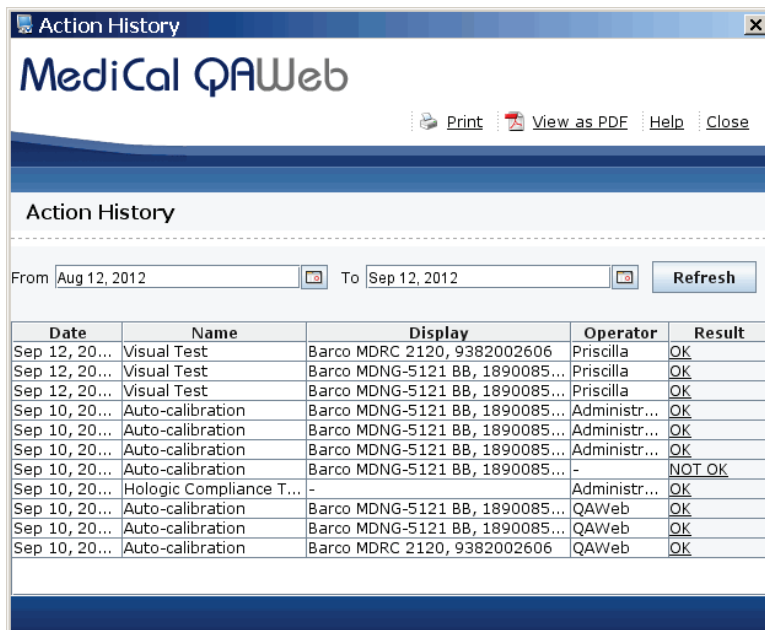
Action History

MediCal QAWeb

Print View as PDF Help Close

Action History

From Aug 12, 2012 To Sep 12, 2012 Refresh

| Date | Name | Display | Operator | Result |
|---|---|---|---|---|
| Sep 12, 20... | Visual Test | Barco MDRC 2120, 9382002606 | Priscilla | OK |
| Sep 12, 20... | Visual Test | Barco MDNG-5121 BB, 1890085... | Priscilla | OK |
| Sep 12, 20... | Visual Test | Barco MDNG-5121 BB, 1890085... | Priscilla | OK |
| Sep 10, 20... | Auto-calibration | Barco MDNG-5121 BB, 1890085... | Administr... | OK |
| Sep 10, 20... | Auto-calibration | Barco MDNG-5121 BB, 1890085... | Administr... | OK |
| Sep 10, 20... | Auto-calibration | Barco MDNG-5121 BB, 1890085... | Administr... | OK |
| Sep 10, 20... | Auto-calibration | Barco MDNG-5121 BB, 1890085... | - | NOT OK |
| Sep 10, 20... | Hologic Compliance T... | - | Administr... | OK |
| Sep 10, 20... | Auto-calibration | Barco MDNG-5121 BB, 1890085... | QAWeb | OK |
| Sep 10, 20... | Auto-calibration | Barco MDNG-5121 BB, 1890085... | QAWeb | OK |
| Sep 10, 20... | Auto-calibration | Barco MDRC 2120, 9382002606 | QAWeb | OK |